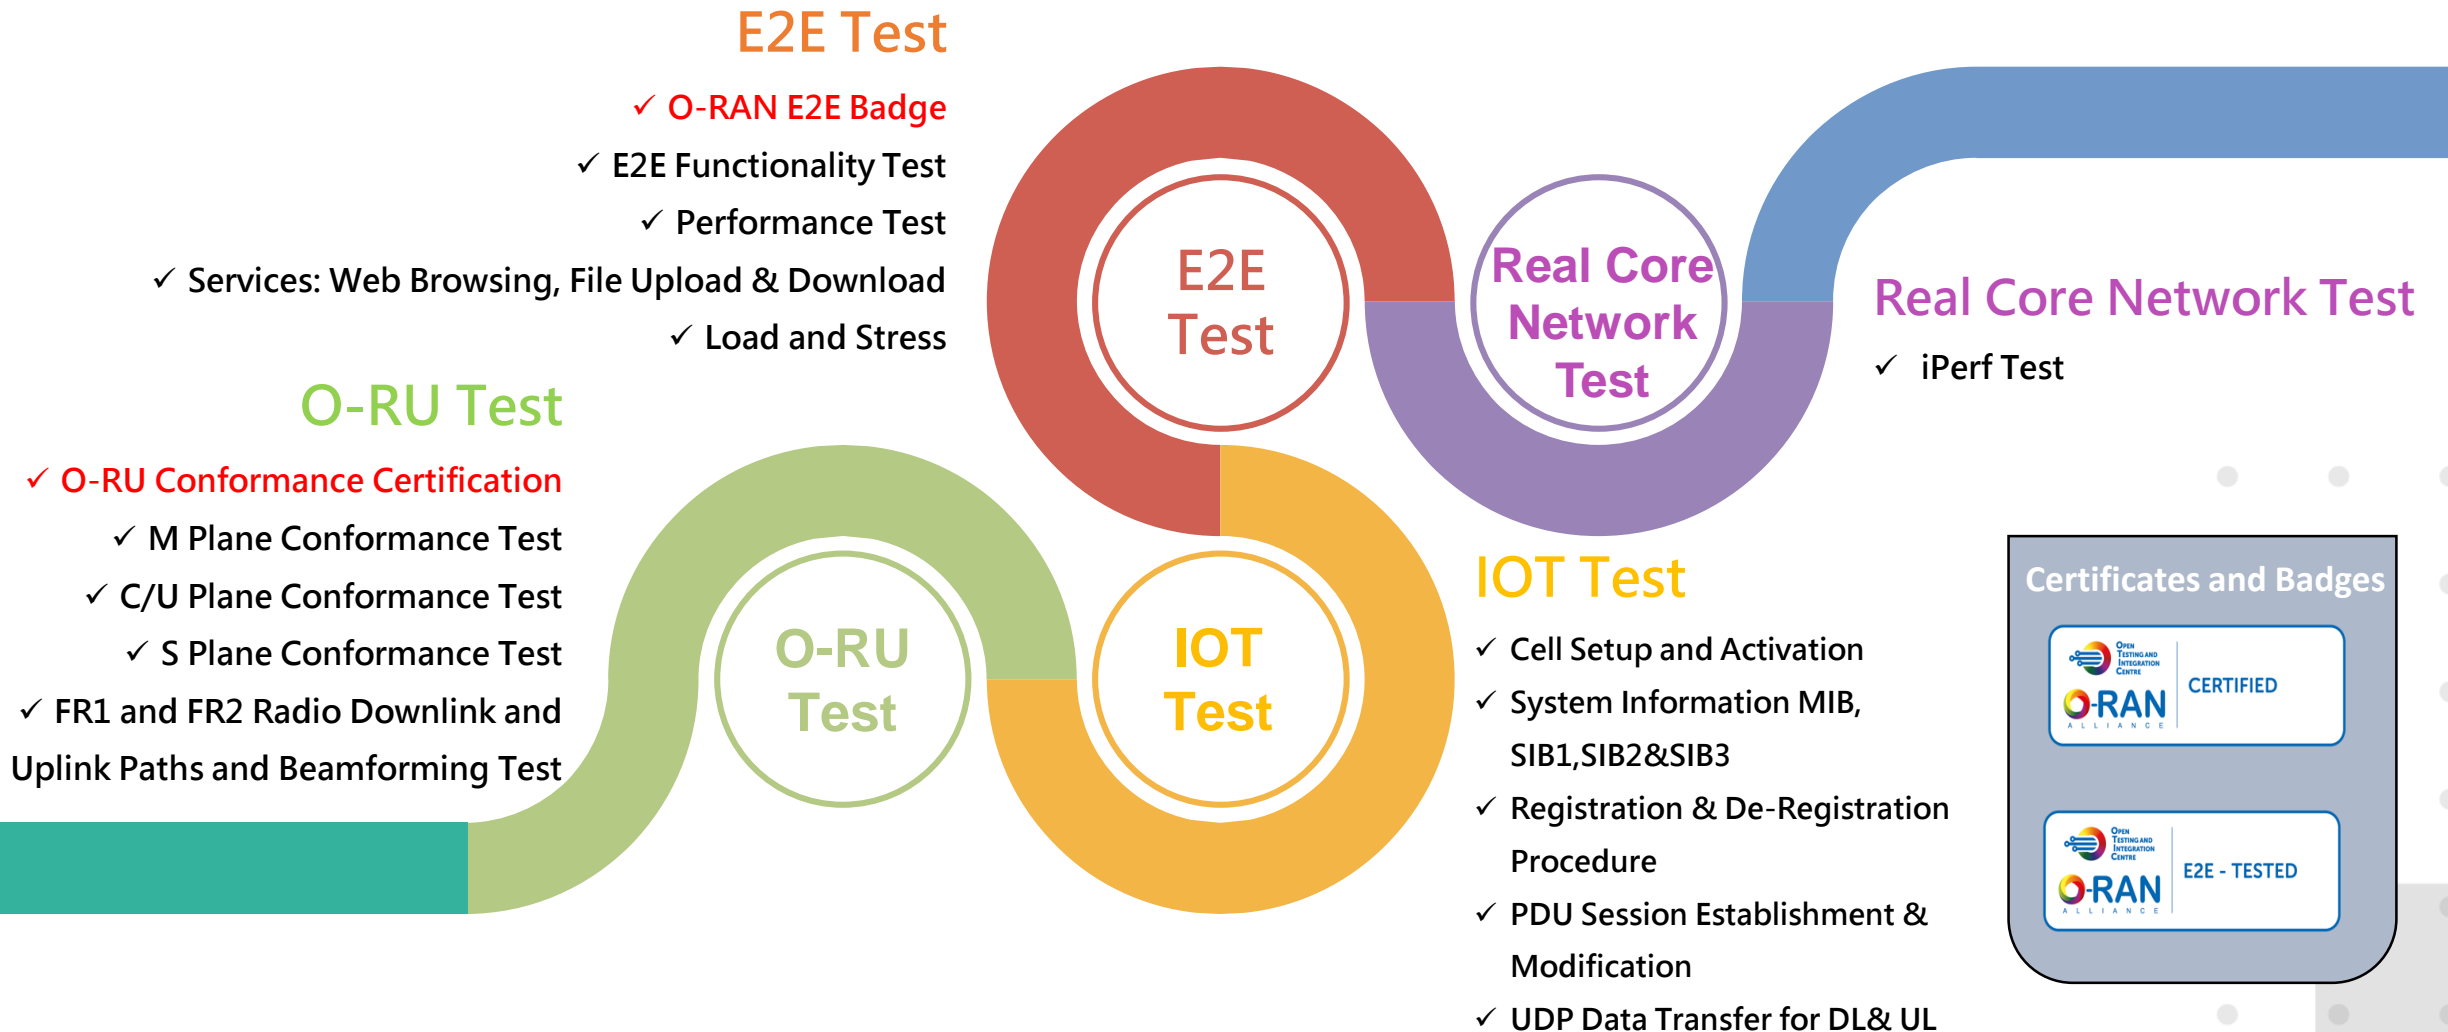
E2E Test

✓ O-RAN E2E Badge

✓ E2E Functionality Test

✓ Performance Test

✓ Services: Web Browsing, File Upload & Download

✓ Load and Stress

E2E Test

Real Core Network Test

Real Core Network Test

✓ iPerf Test

O-RU Test

✓ O-RU Conformance Certification

✓ M Plane Conformance Test

✓ C/U Plane Conformance Test

✓ S Plane Conformance Test

✓ FR1 and FR2 Radio Downlink and Uplink Paths and Beamforming Test

O-RU Test

IOT Test

IOT Test

✓ Cell Setup and Activation

✓ System Information MIB, SIB1,SIB2&SIB3

✓ Registration & De-Registration Procedure

✓ PDU Session Establishment & Modification

✓ UDP Data Transfer for DL& UL

Certificates and Badges

Open Testing and Integration Centre O-RAN ALLIANCE CERTIFIED

Open Testing and Integration Centre O-RAN ALLIANCE E2E - TESTED